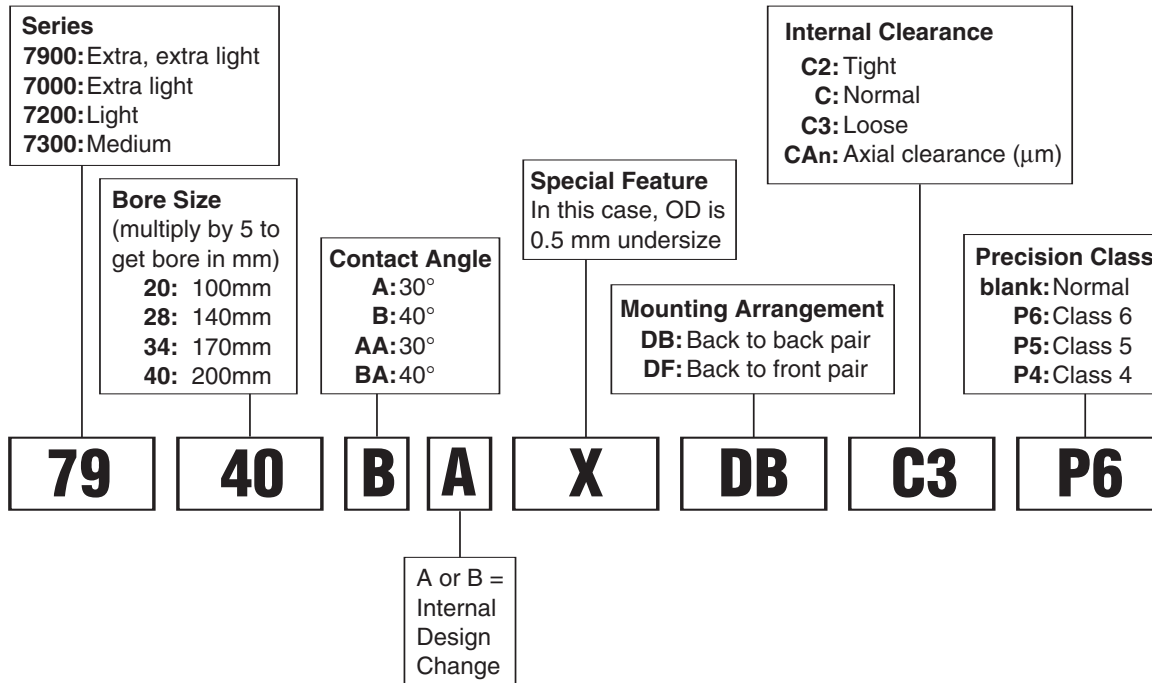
**Series**
**7900:** Extra, extra light
**7000:** Extra light
**7200:** Light
**7300:** Medium

**Bore Size**
(multiply by 5 to get bore in mm)
**20:** 100mm
**28:** 140mm
**34:** 170mm
**40:** 200mm

**Contact Angle**
**A:** 30°
**B:** 40°
**AA:** 30°
**BA:** 40°

**Special Feature**
In this case, OD is 0.5 mm undersize

**Mounting Arrangement**
**DB:** Back to back pair
**DF:** Back to front pair

**Internal Clearance**
**C2:** Tight
**C:** Normal
**C3:** Loose
**CAn:** Axial clearance (μm)

**Precision Class**
**blank:** Normal
**P6:** Class 6
**P5:** Class 5
**P4:** Class 4

79 40 B A X DB C3 P6

A or B = Internal Design Change